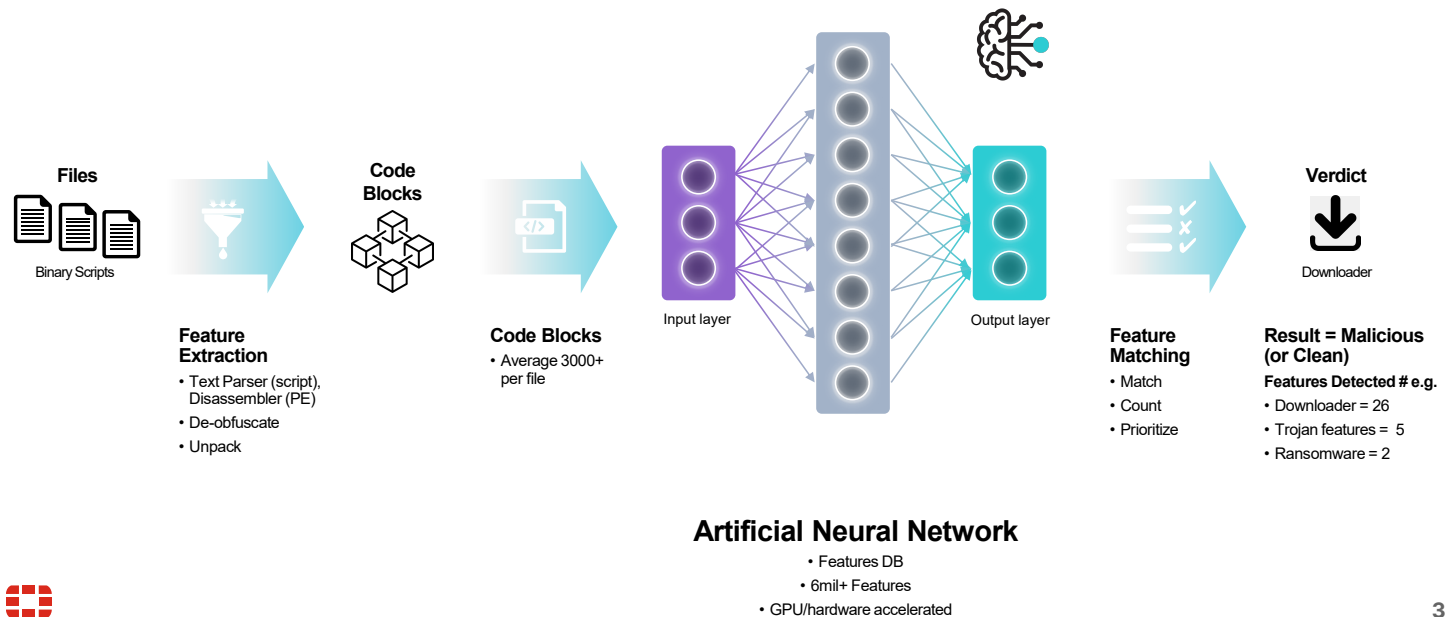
Files

Binary Scripts

Code Blocks

Verdict

Downloader

Input layer

Output layer

Feature Extraction
• Text Parser (script), Disassembler (PE)
• De-obfuscate
• Unpack

Code Blocks
• Average 3000+ per file

Feature Matching
• Match
• Count
• Prioritize

Result = Malicious (or Clean)
Features Detected # e.g.
• Downloader = 26
• Trojan features = 5
• Ransomware = 2

Artificial Neural Network
• Features DB
• 6mil+ Features
• GPU/hardware accelerated

3